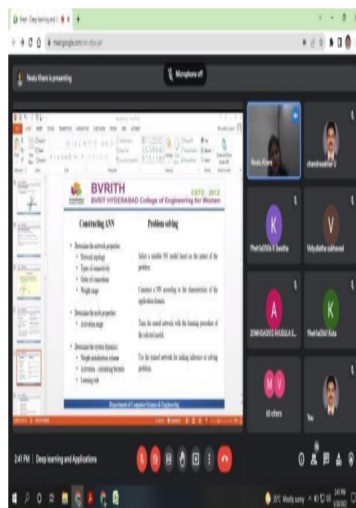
Meet - Deep learning and A

meet.google.com

Neelu Khare is presenting

Microphone off

BVRITH

BVRIT HYDERABAD College of Engineering for Women

ESTD. 2012

Constructing ANN

Problem solving

Determine the network properties:
Network topology
Types of connectivity
Order of connections
Weight range

Select a suitable NN model based on the nature of the problem.

Construct a NN according to the characteristics of the application domain.

Determine the node properties:
Activation range

Train the neural network with the learning procedure of the selected model.

Determine the system dynamics
Weight initialization scheme
Activation - calculating formula
Learning rule

Use the trained network for making inference or solving problems.

Department of Computer Science & Engineering

Neelu Khare

chandrasekhar V

K

V

Vidyadhar

A

K

68 others

You

2:41 PM | Deep learning and Applications